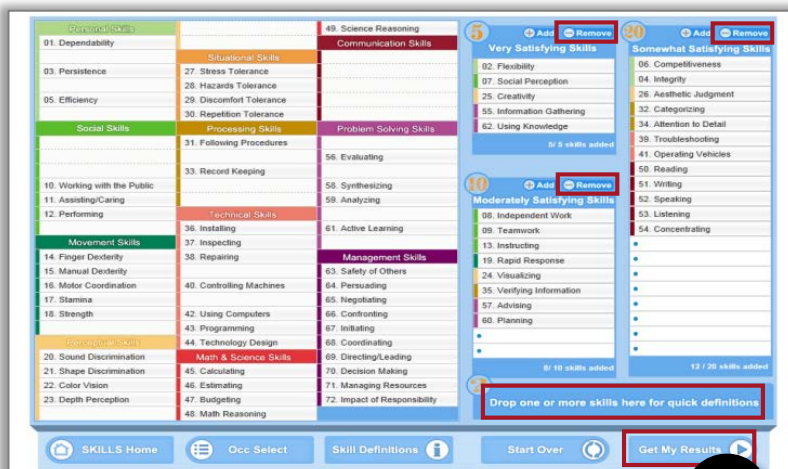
Personal Skills
01. Dependability
03. Persistence
05. Efficiency

Social Skills
10. Working with the Public
11. Assisting/Caring
12. Performing

Movement Skills
14. Finger Dexterity
15. Manual Dexterity
16. Motor Coordination
17. Stamina
18. Strength

Perceptual Skills
20. Sound Discrimination
21. Shape Discrimination
22. Color Vision
23. Depth Perception

Situational Skills
27. Stress Tolerance
28. Hazards Tolerance
29. Discomfort Tolerance
30. Repetition Tolerance

Processing Skills
31. Following Procedures
33. Record Keeping

Technical Skills
36. Installing
37. Inspecting
38. Repairing
40. Controlling Machines
42. Using Computers
43. Programming
44. Technology Design

Math & Science Skills
45. Calculating
46. Estimating
47. Budgeting
48. Math Reasoning

49. Science Reasoning

Communication Skills

Problem Solving Skills
56. Evaluating
58. Synthesizing
59. Analyzing
61. Active Learning

Management Skills
63. Safety of Others
64. Persuading
65. Negotiating
66. Confronting
67. Initiating
68. Coordinating
69. Directing/Leading
70. Decision Making
71. Managing Resources
72. Impact of Responsibility

5 Add Remove
Very Satisfying Skills
02. Flexibility
07. Social Perception
25. Creativity
55. Information Gathering
62. Using Knowledge
5/ 5 skills added

10 Add Remove
Moderately Satisfying Skills
08. Independent Work
09. Teamwork
13. Instructing
19. Rapid Response
24. Visualizing
35. Verifying Information
57. Advising
60. Planning
8/ 10 skills added

20 Add Remove
Somewhat Satisfying Skills
06. Competitiveness
04. Integrity
26. Aesthetic Judgment
32. Categorizing
34. Attention to Detail
39. Troubleshooting
41. Operating Vehicles
50. Reading
51. Writing
52. Speaking
53. Listening
54. Concentrating
12 / 20 skills added

Drop one or more skills here for quick definitions

SKILLS Home
Occ Select
Skill Definitions
Start Over
Get My Results